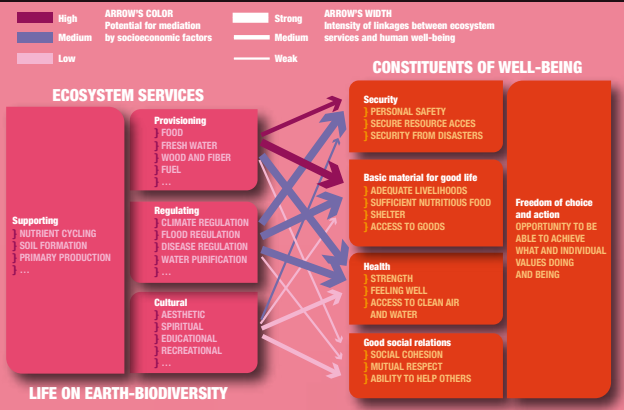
High
Medium
Low

ARROW'S COLOR
Potential for mediation by socioeconomic factors

Strong
Medium
Weak

ARROW'S WIDTH
Intensity of linkages between ecosystem services and human well-being

ECOSYSTEM SERVICES

CONSTITUENTS OF WELL-BEING

Supporting
NUTRIENT CYCLING
SOIL FORMATION
PRIMARY PRODUCTION
...

Provisioning
FOOD
FRESH WATER
WOOD AND FIBER
FUEL
...

Regulating
CLIMATE REGULATION
FLOOD REGULATION
DISEASE REGULATION
WATER PURIFICATION
...

Cultural
AESTHETIC
SPIRITUAL
EDUCATIONAL
RECREATIONAL
...

Security
PERSONAL SAFETY
SECURE RESOURCE ACCES
SECURITY FROM DISASTERS

Basic material for good life
ADEQUATE LIVELIHOODS
SUFFICIENT NUTRITIOUS FOOD
SHELTER
ACCESS TO GOODS

Health
STRENGTH
FEELING WELL
ACCESS TO CLEAN AIR AND WATER

Good social relations
SOCIAL COHESION
MUTUAL RESPECT
ABILITY TO HELP OTHERS

Freedom of choice and action
OPPORTUNITY TO BE ABLE TO ACHIEVE WHAT AND INDIVIDUAL VALUES DOING AND BEING

LIFE ON EARTH-BIODIVERSITY